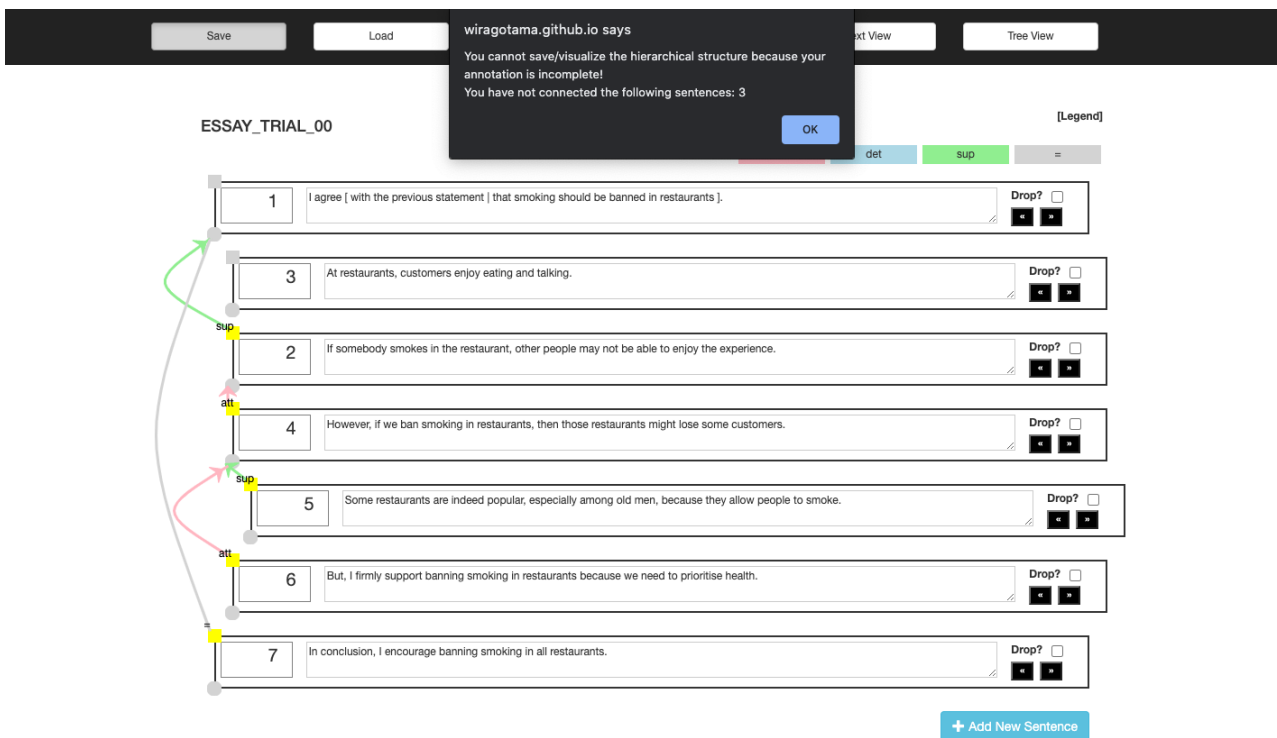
Save

Load

ext View

Tree View

wiragotama.github.io says

You cannot save/visualize the hierarchical structure because your annotation is incomplete!
You have not connected the following sentences: 3

OK

ESSAY_TRIAL_00

[Legend]

det

sup

=

1

I agree [ with the previous statement | that smoking should be banned in restaurants ].

Drop?

«

»

3

At restaurants, customers enjoy eating and talking.

Drop?

«

»

sup

2

If somebody smokes in the restaurant, other people may not be able to enjoy the experience.

Drop?

«

»

att

4

However, if we ban smoking in restaurants, then those restaurants might lose some customers.

Drop?

«

»

sup

5

Some restaurants are indeed popular, especially among old men, because they allow people to smoke.

Drop?

«

»

att

6

But, I firmly support banning smoking in restaurants because we need to prioritise health.

Drop?

«

»

=

7

In conclusion, I encourage banning smoking in all restaurants.

Drop?

«

»

+ Add New Sentence